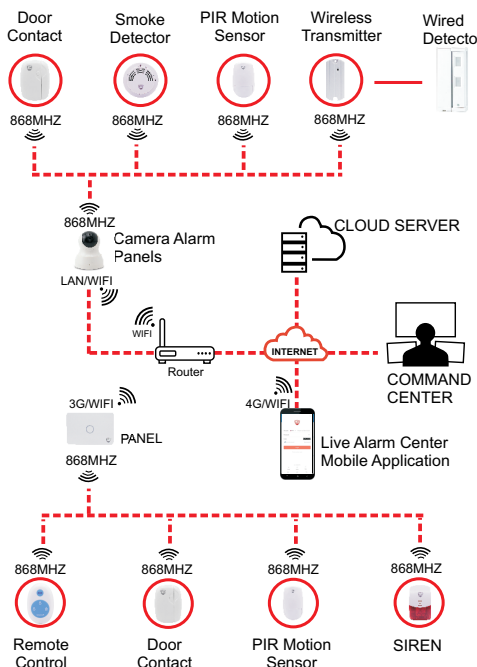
Door Contact

Smoke Detector

PIR Motion Sensor

Wireless Transmitter

Wired Detecto

868MHZ

868MHZ

868MHZ

868MHZ

868MHZ

Camera Alarm Panels

LAN/WIFI

CLOUD SERVER

WIFI

Router

INTERNET

COMMAND CENTER

3G/WIFI

PANEL

868MHZ

4G/WIFI

Live Alarm Center Mobile Application

868MHZ

868MHZ

868MHZ

868MHZ

Remote Control

Door Contact

PIR Motion Sensor

SIREN